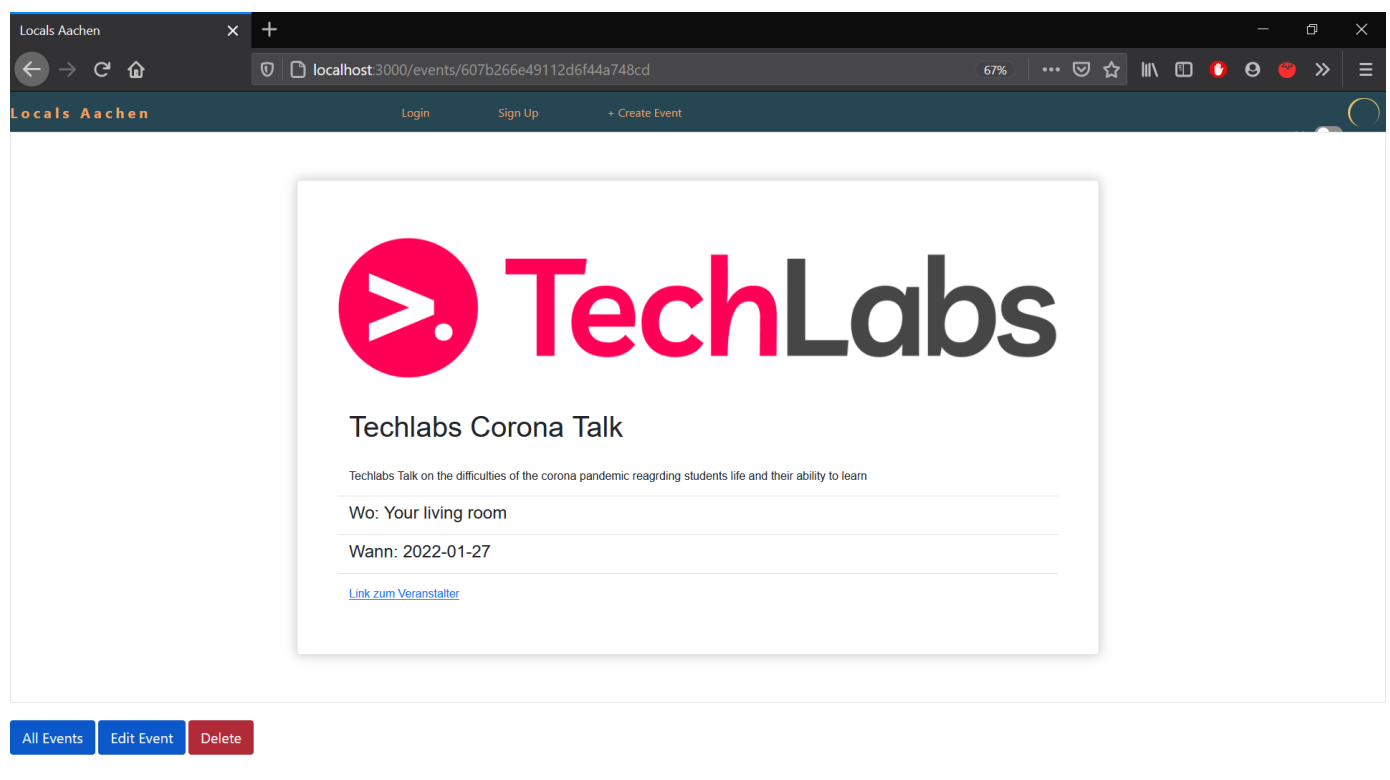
Locals Aachen

localhost:3000/events/607b266e49112d6f44a748cd

67%

Locals Aachen

Login

Sign Up

+ Create Event

TechLabs

Techlabs Corona Talk

Techlabs Talk on the difficulties of the corona pandemic reagrding students life and their ability to learn

Wo: Your living room

Wann: 2022-01-27

Link zum Veranstalter

All Events

Edit Event

Delete